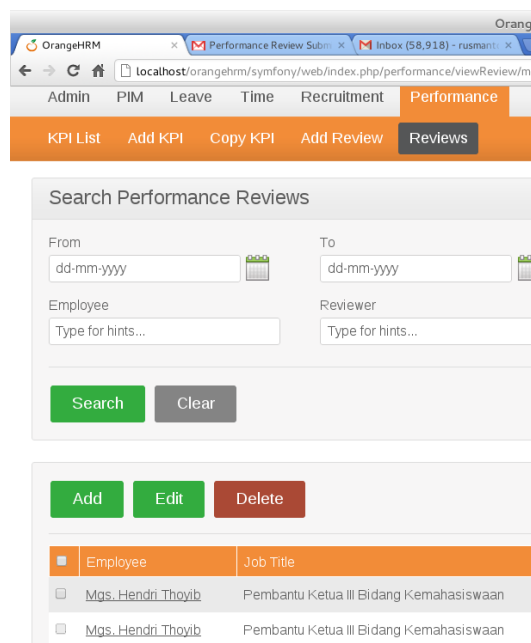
Orang

OrangeHRM ×

Performance Review Subm ×

Inbox (58,918) - rusmant ×

localhost/orangehrm/symfony/web/index.php/performance/viewReview/m

Admin PIM Leave Time Recruitment Performance

KPI List Add KPI Copy KPI Add Review Reviews

Search Performance Reviews

From

dd-mm-yyyy

To

dd-mm-yyyy

Employee

Type for hints...

Reviewer

Type for hints...

Search Clear

Add Edit Delete

| | Employee | Job Title |
|---|---|---|
| | Mgs. Hendri Thoyib | Pembantu Ketua III Bidang Kemahasiswaan |
| | Mgs. Hendri Thoyib | Pembantu Ketua III Bidang Kemahasiswaan |